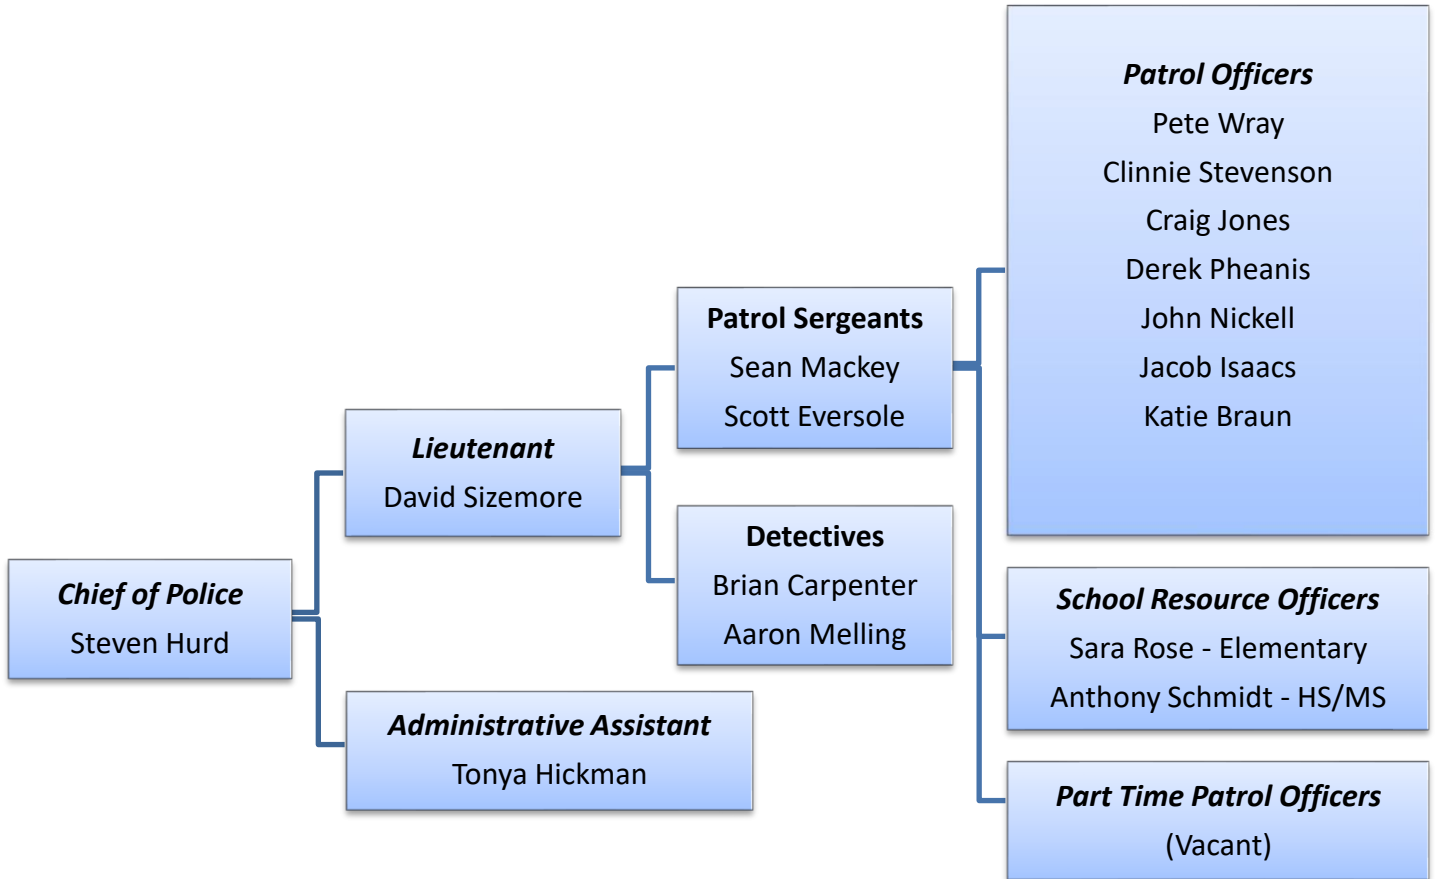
Chief of Police
Steven Hurd

Lieutenant
David Sizemore

Administrative Assistant
Tonya Hickman

Patrol Sergeants
Sean Mackey
Scott Eversole

Detectives
Brian Carpenter
Aaron Melling

Patrol Officers
Pete Wray
Clinnie Stevenson
Craig Jones
Derek Pheanis
John Nickell
Jacob Isaacs
Katie Braun

School Resource Officers
Sara Rose - Elementary
Anthony Schmidt - HS/MS

Part Time Patrol Officers
(Vacant)